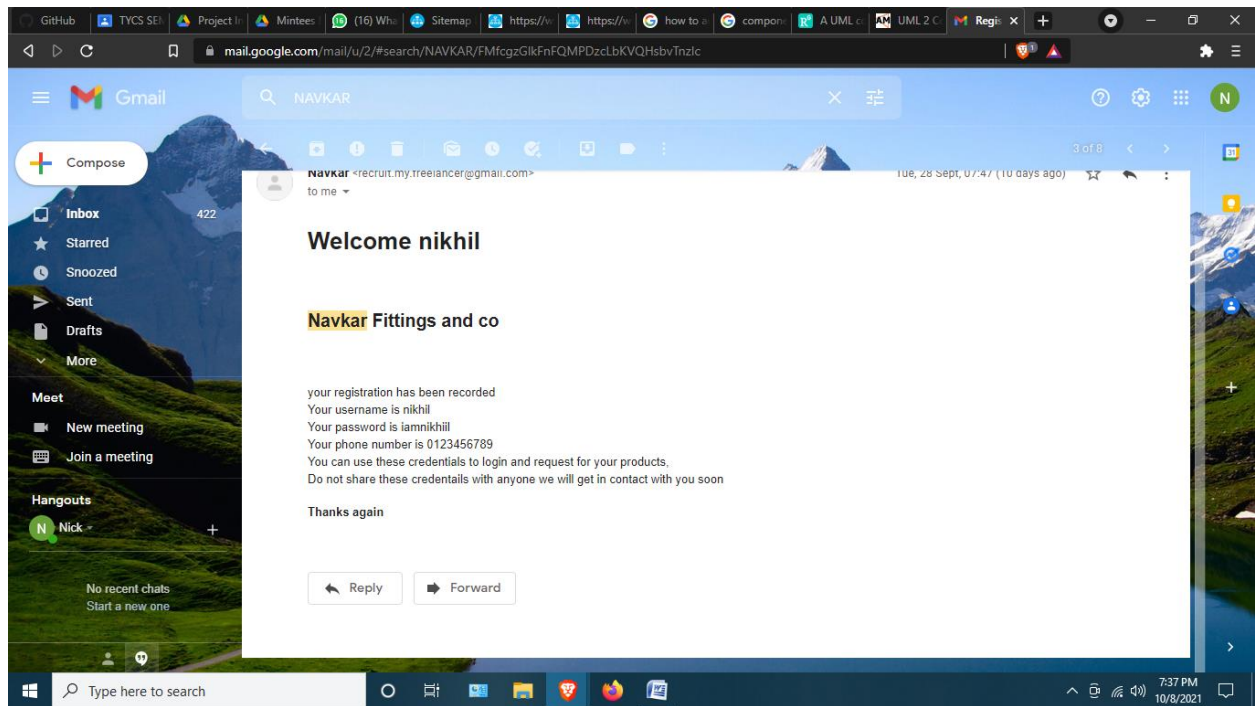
GitHub | TYCS SEM | Project In | Mintees | (16) Wha | Sitemap | https://w | https://w | how to a | compon | A UML c | UML 2 C | Regis × | +

mail.google.com/mail/u/2/#search/NAVKAR/FMfcgzGkFnFQMPDzcLbKVQHsbvTnzlc

Gmail

NAVKAR

3 of 8

Compose

Inbox 422
Starred
Snoozed
Sent
Drafts
More

Meet
New meeting
Join a meeting

Hangouts
Nick

No recent chats
Start a new one

Navkar <recruit.my.freelancer@gmail.com>
to me

Tue, 28 Sept, 07:47 (10 days ago)

Welcome nikhil

Navkar Fittings and co

your registration has been recorded
Your username is nikhil
Your password is iamnikhiil
Your phone number is 0123456789
You can use these credentials to login and request for your products,
Do not share these credentails with anyone we will get in contact with you soon

Thanks again

Reply
Forward

Type here to search

7:37 PM
10/8/2021